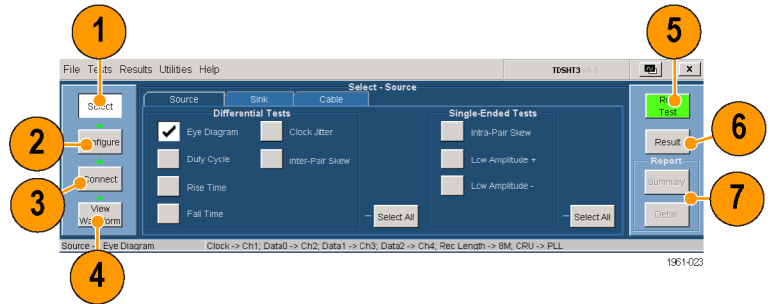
1
2
3
4
5
6
7

File Tests Results Utilities Help
TDSHT3 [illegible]
x

Select - Source

Select
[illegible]nfigure
Connect
View Wa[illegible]form

Source
Sink
Cable

Differential Tests
Eye Diagram
Clock Jitter
Duty Cycle
Inter-Pair Skew
Rise Time
Fall Time
Select All

Single-Ended Tests
Intra-Pair Skew
Low Amplitude +
Low Amplitude -
Select All

R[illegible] Test
Result
Report
Summary
Detail

Source - Eye Diagram    Clock -> Ch1; Data0 -> Ch2; Data1 -> Ch3; Data2 -> Ch4; Rec Length -> 8M; CRU -> PLL

1961-023